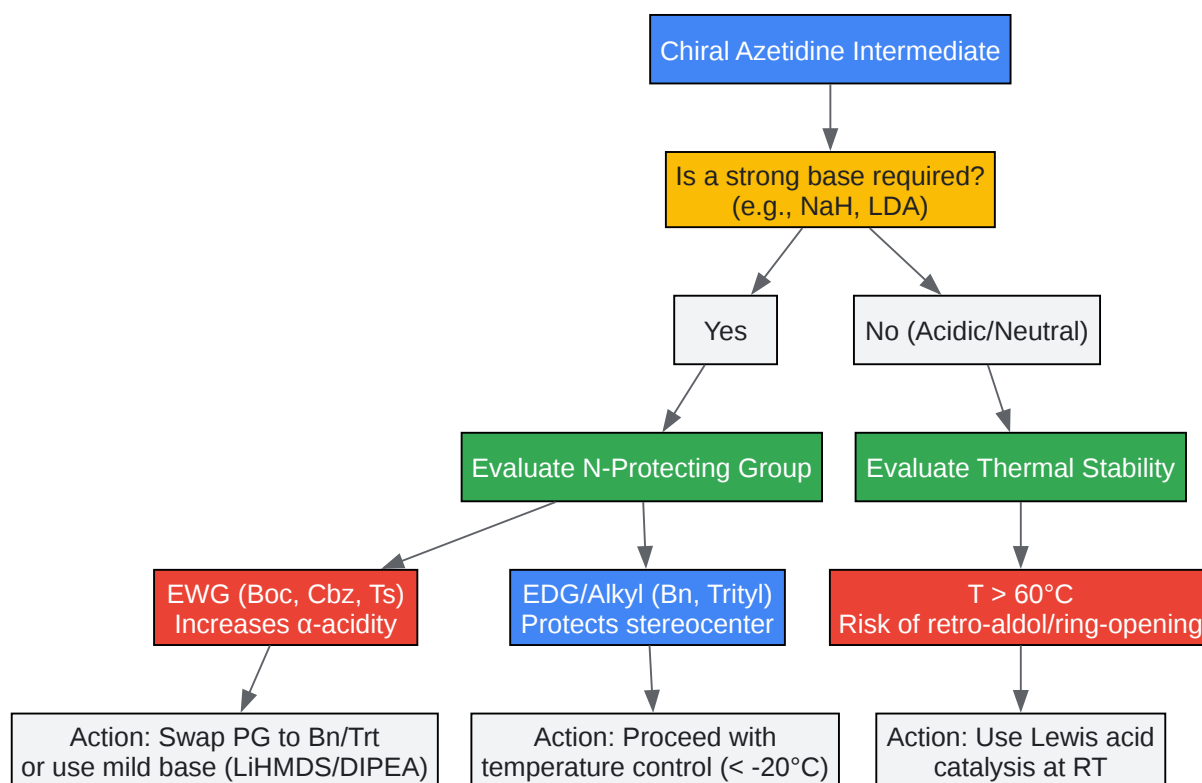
Chiral Azetidine Intermediate

Is a strong base required?
(e.g., NaH, LDA)

Yes

No (Acidic/Neutral)

Evaluate N-Protecting Group

Evaluate Thermal Stability

EWG (Boc, Cbz, Ts)
Increases α-acidity

EDG/Alkyl (Bn, Trityl)
Protects stereocenter

T > 60°C
Risk of retro-aldol/ring-opening

Action: Swap PG to Bn/Trt
or use mild base (LiHMDS/DIPEA)

Action: Proceed with
temperature control (< -20°C)

Action: Use Lewis acid
catalysis at RT